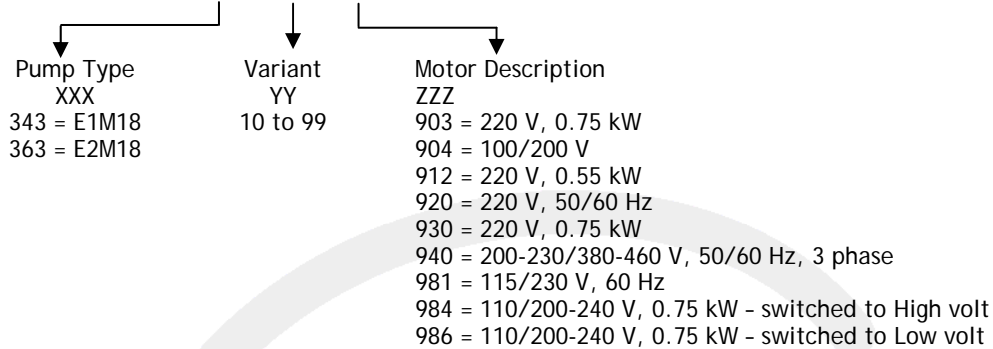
Pump Type
XXX
343 = E1M18
363 = E2M18

Variant
YY
10 to 99

Motor Description
ZZZ
903 = 220 V, 0.75 kW
904 = 100/200 V
912 = 220 V, 0.55 kW
920 = 220 V, 50/60 Hz
930 = 220 V, 0.75 kW
940 = 200-230/380-460 V, 50/60 Hz, 3 phase
981 = 115/230 V, 60 Hz
984 = 110/200-240 V, 0.75 kW – switched to High volt
986 = 110/200-240 V, 0.75 kW – switched to Low volt